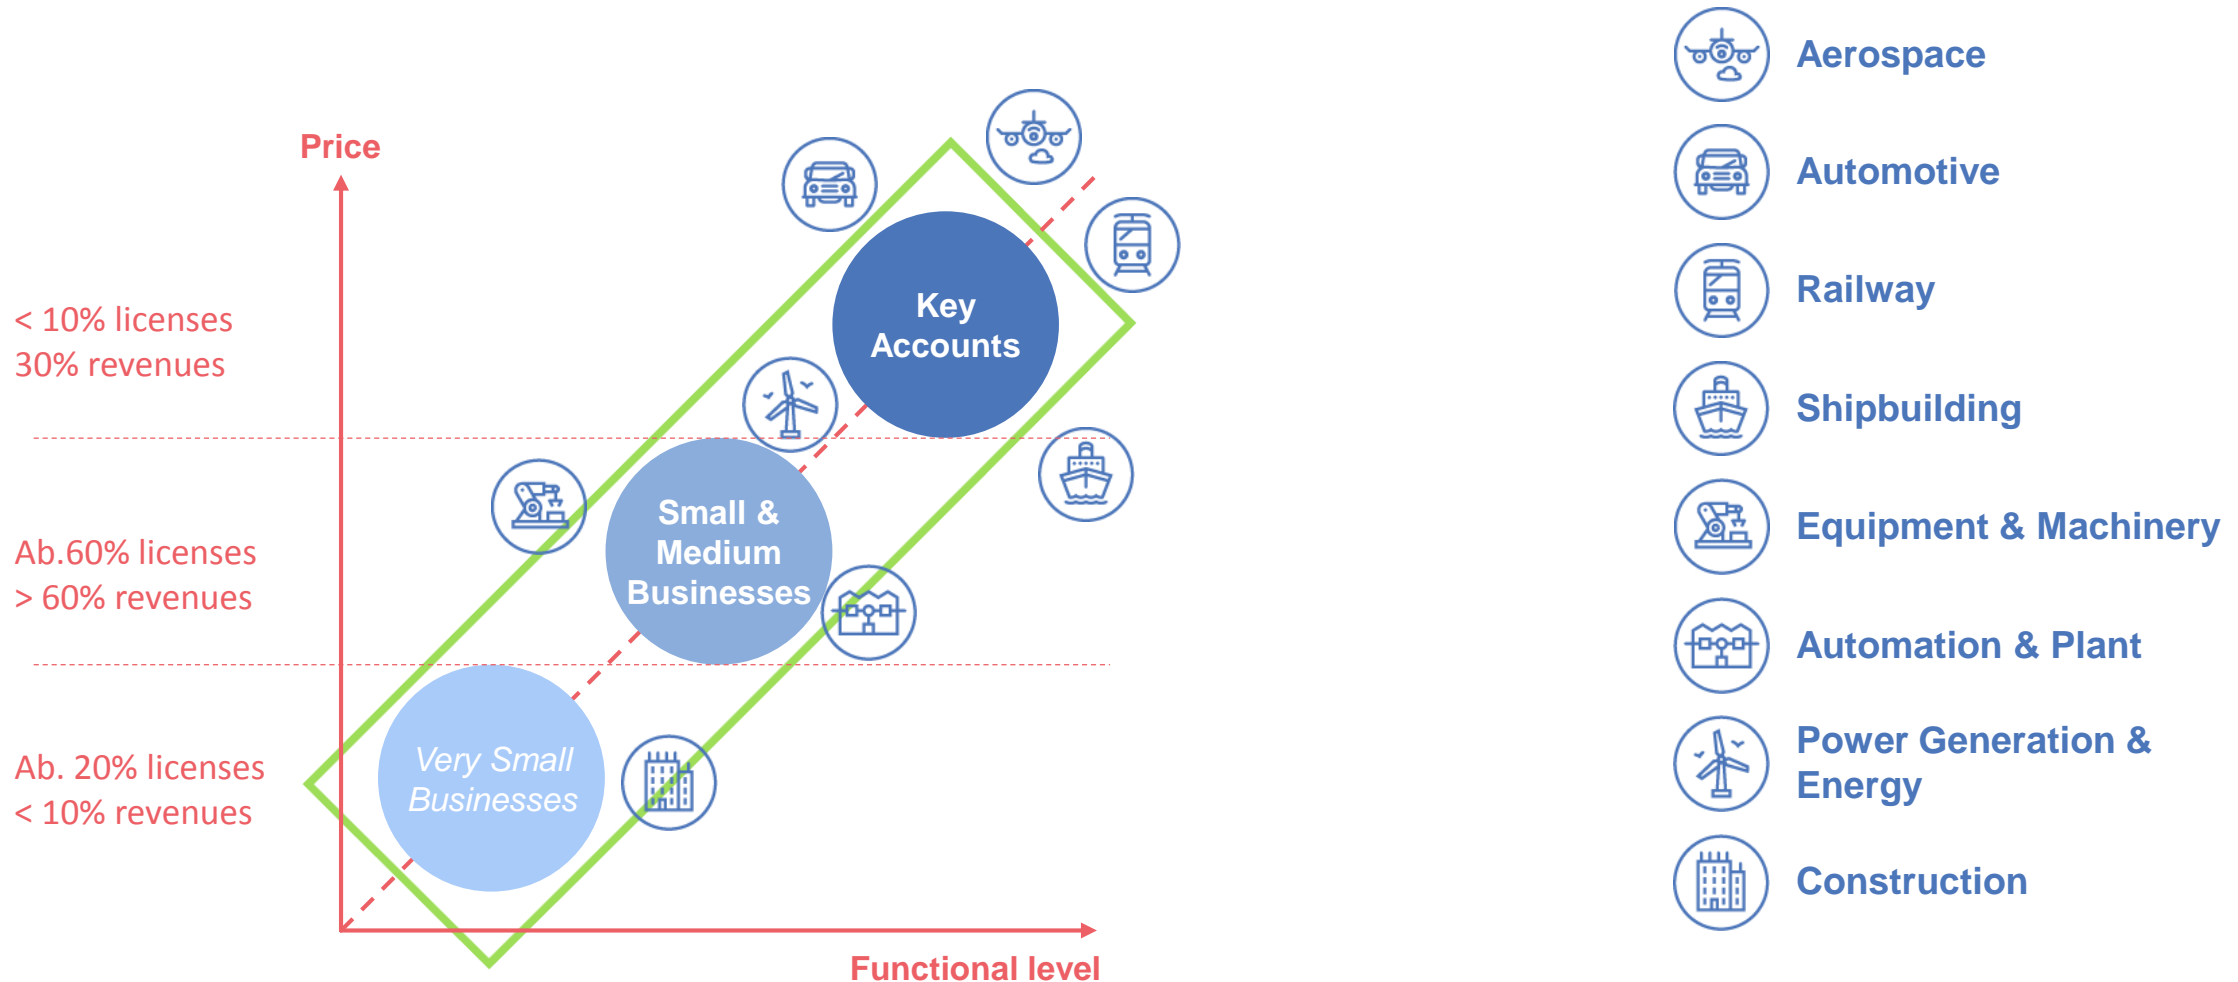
Price

< 10% licenses
30% revenues

Ab.60% licenses
> 60% revenues

Ab. 20% licenses
< 10% revenues

Key Accounts

Small & Medium Businesses

Very Small Businesses

Functional level

Aerospace

Automotive

Railway

Shipbuilding

Equipment & Machinery

Automation & Plant

Power Generation & Energy

Construction